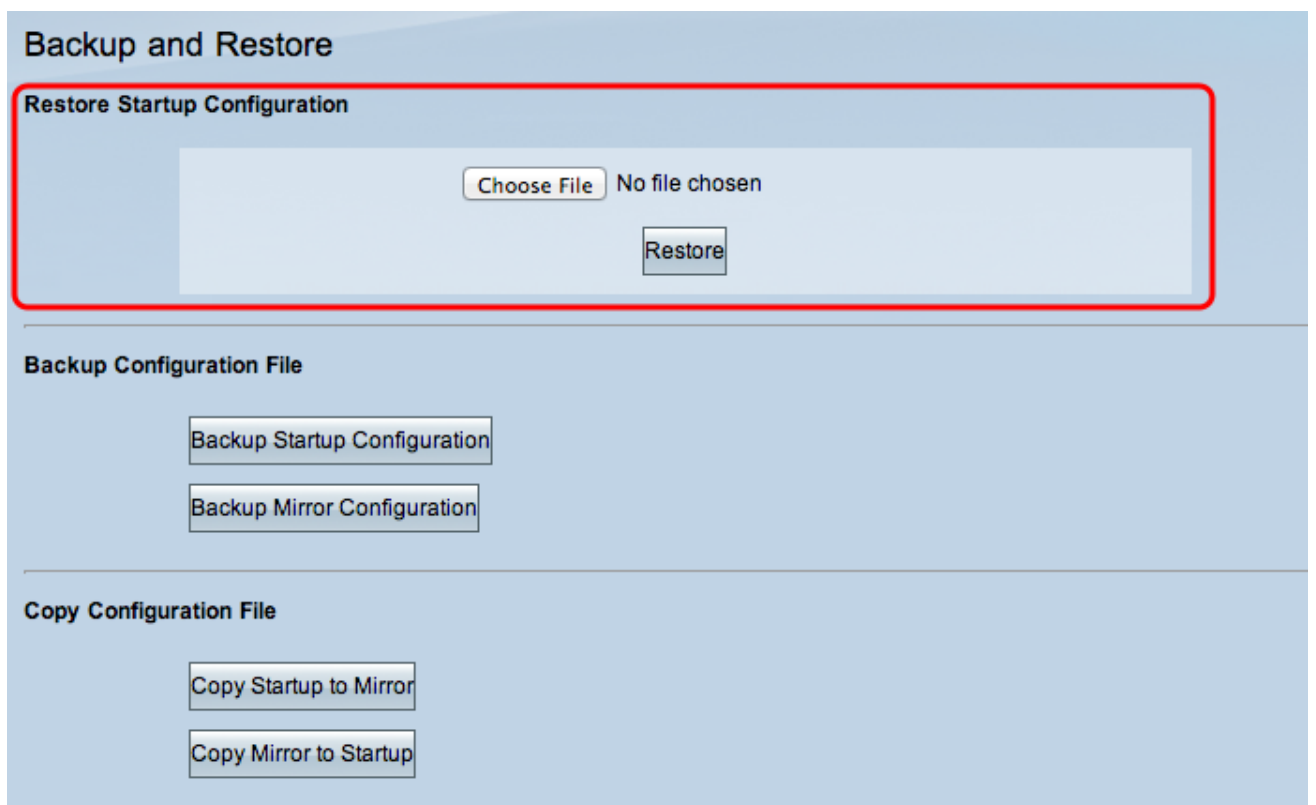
Backup and Restore

Restore Startup Configuration

Choose File No file chosen

Restore

Backup Configuration File

Backup Startup Configuration

Backup Mirror Configuration

Copy Configuration File

Copy Startup to Mirror

Copy Mirror to Startup